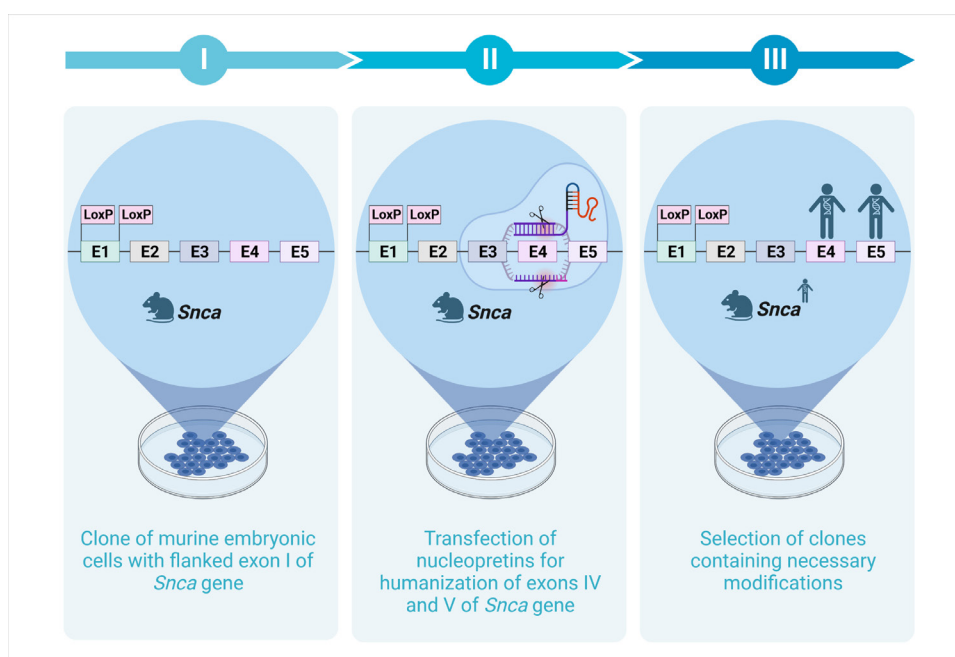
I

II

III

LoxP LoxP

E1 E2 E3 E4 E5

Snca

Clone of murine embryonic cells with flanked exon I of Snca gene

LoxP LoxP

E1 E2 E3 E4 E5

Snca

Transfection of nucleopretins for humanization of exons IV and V of Snca gene

LoxP LoxP

E1 E2 E3 E4 E5

Snca

Selection of clones containing necessary modifications